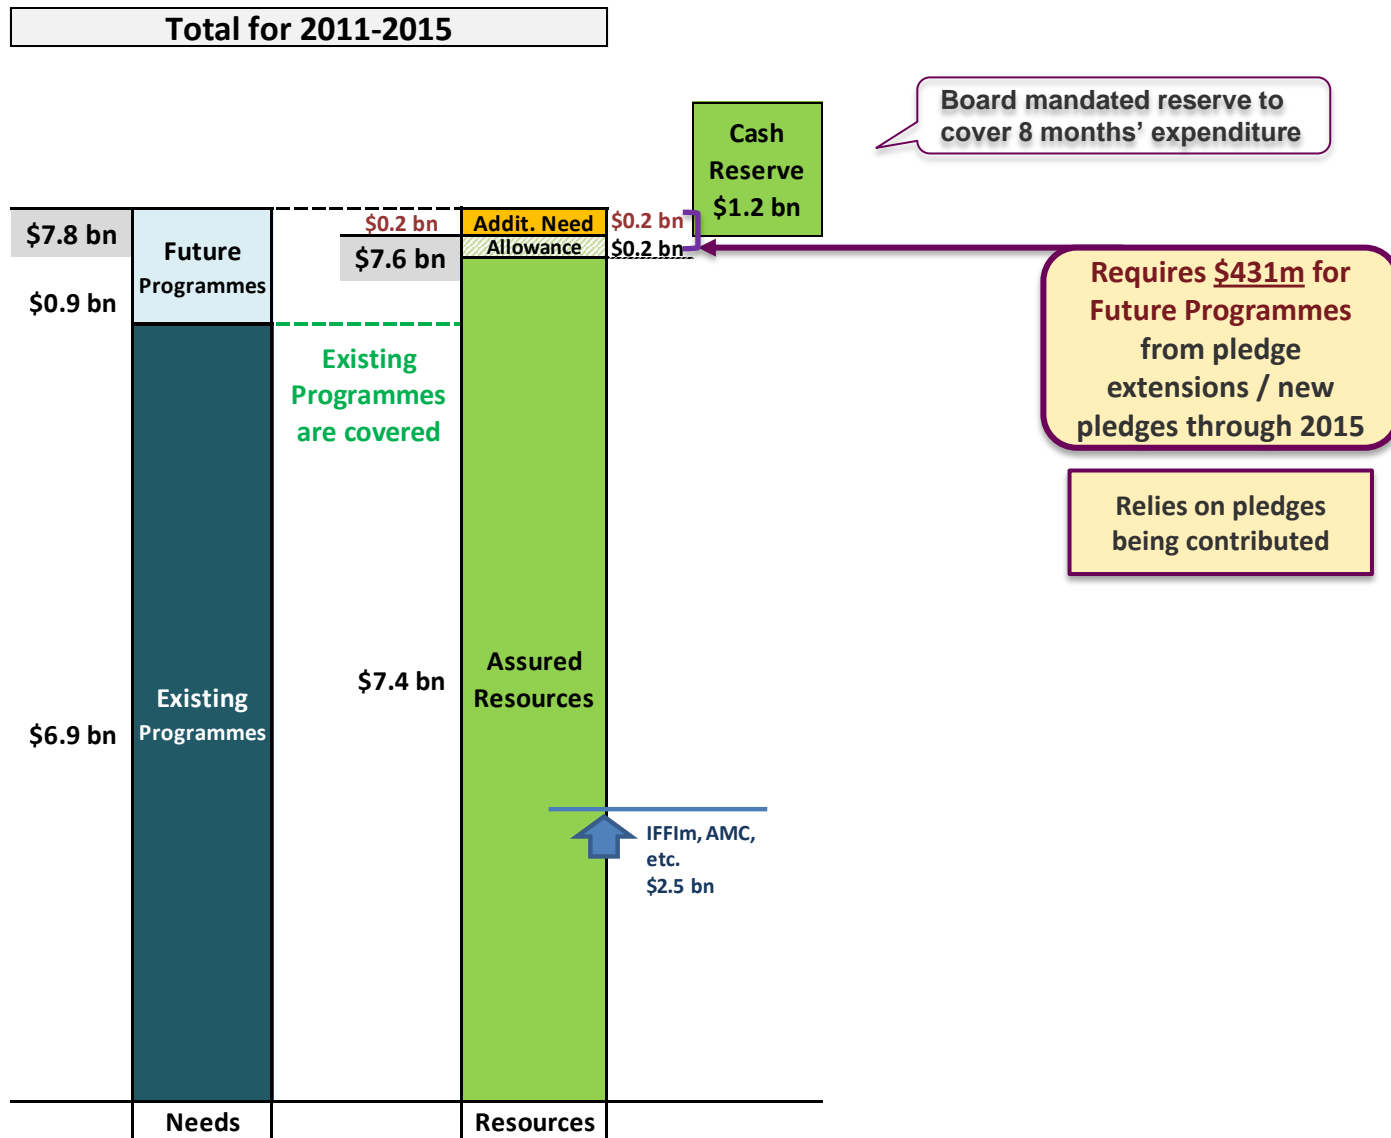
Total for 2011-2015

Board mandated reserve to cover 8 months' expenditure

Cash Reserve $1.2 bn

$7.8 bn

Future Programmes

$0.9 bn

$0.2 bn

$7.6 bn

Addit. Need

Allowance

$0.2 bn

$0.2 bn

Requires $431m for Future Programmes from pledge extensions / new pledges through 2015

Relies on pledges being contributed

Existing Programmes are covered

$7.4 bn

Assured Resources

Existing Programmes

$6.9 bn

IFFIm, AMC, etc. $2.5 bn

Needs

Resources